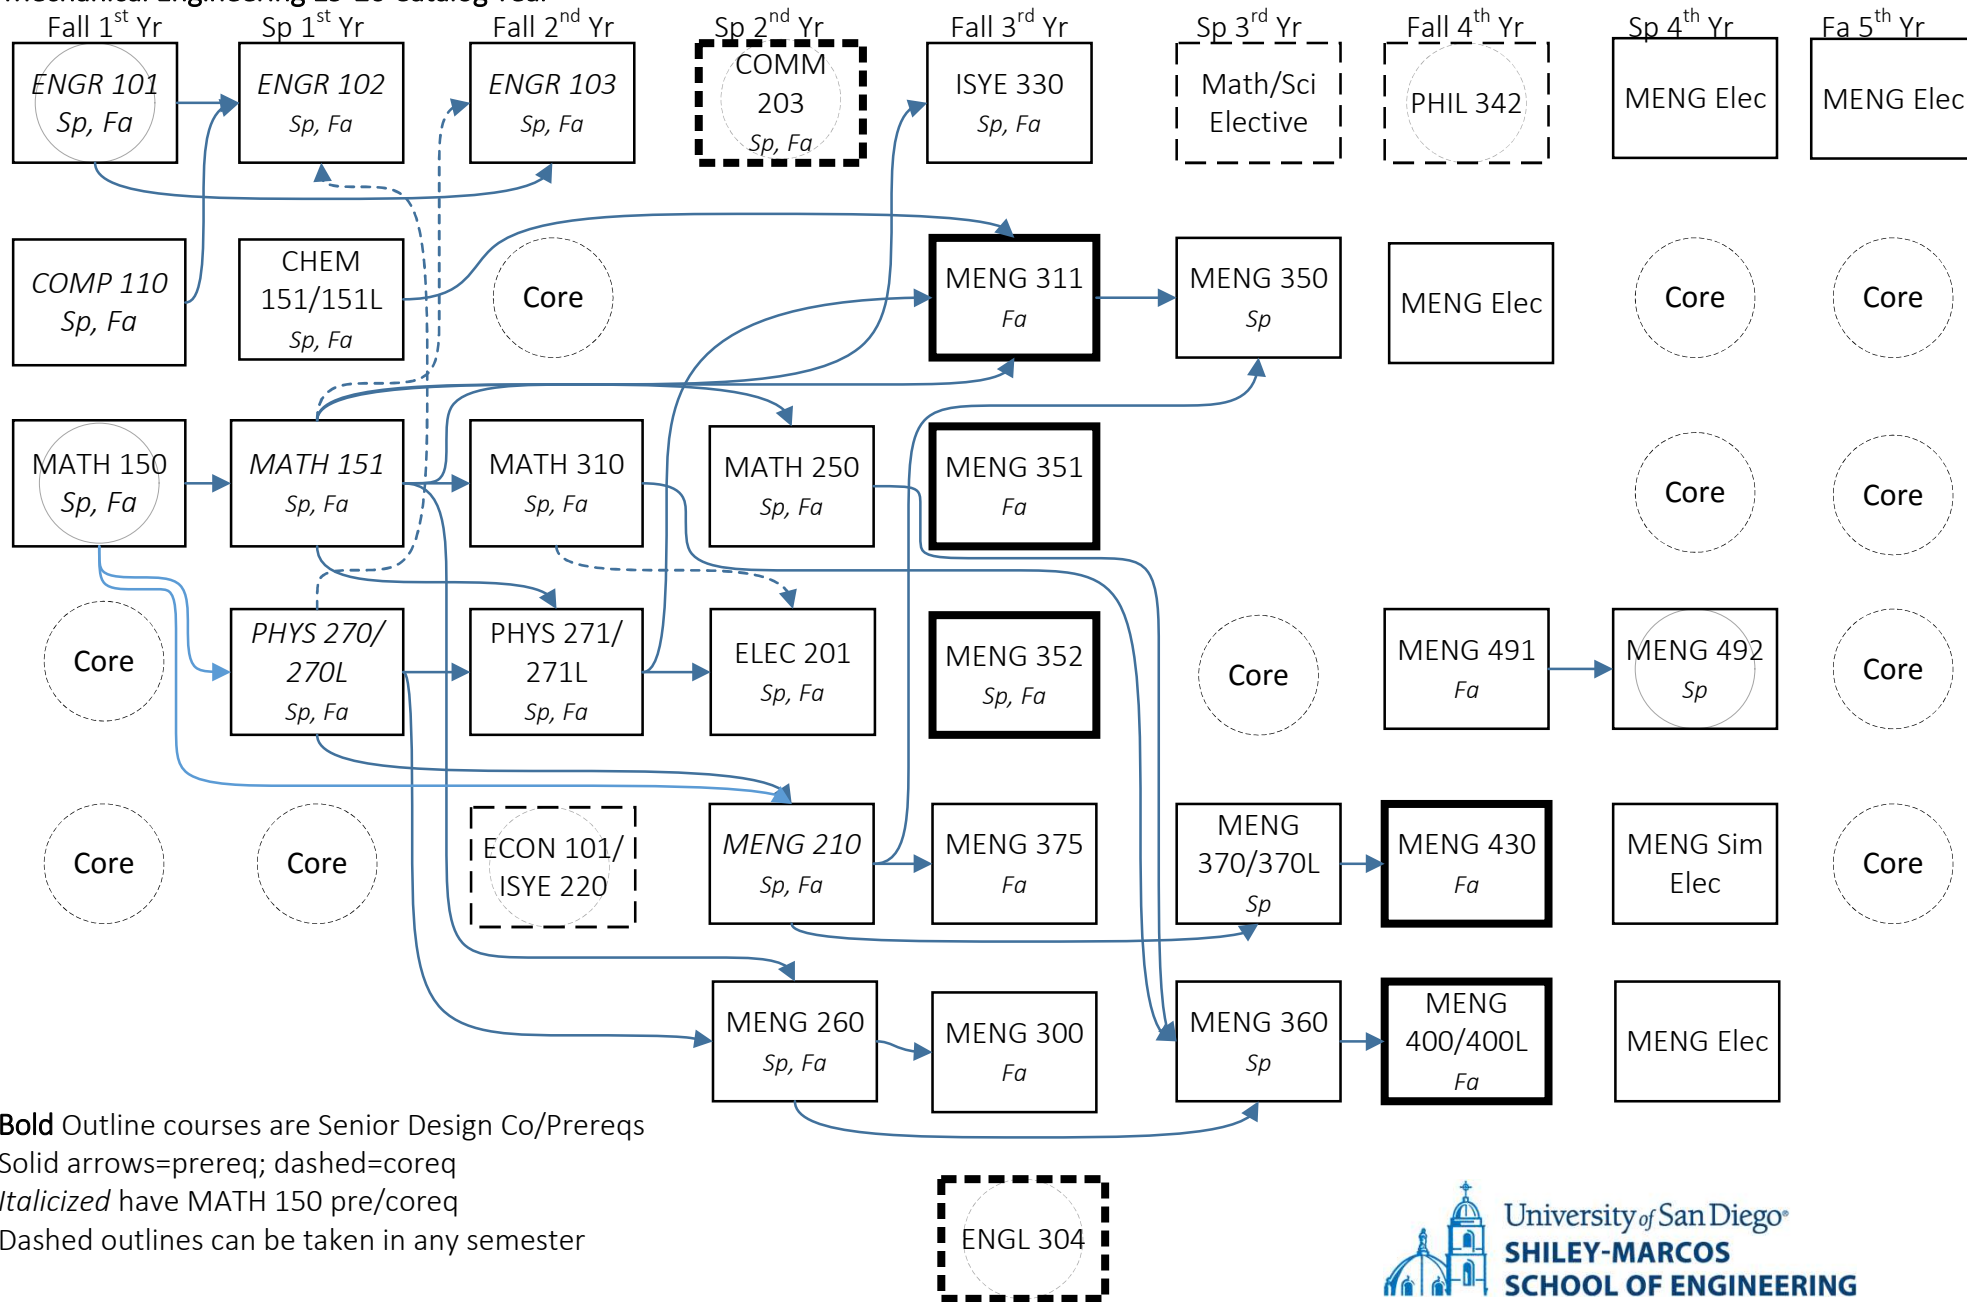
Fall 1$^{st}$ Yr Sp 1$^{st}$ Yr Fall 2$^{nd}$ Yr Sp 2$^{nd}$ Yr Fall 3$^{rd}$ Yr Sp 3$^{rd}$ Yr Fall 4$^{th}$ Yr Sp 4$^{th}$ Yr Fa 5$^{th}$ Yr

ENGR 101 Sp, Fa
ENGR 102 Sp, Fa
ENGR 103 Sp, Fa
COMM 203 Sp, Fa
ISYE 330 Sp, Fa
Math/Sci Elective
PHIL 342
MENG Elec
MENG Elec

COMP 110 Sp, Fa
CHEM 151/151L Sp, Fa
Core
MENG 311 Fa
MENG 350 Sp
MENG Elec
Core
Core

MATH 150 Sp, Fa
MATH 151 Sp, Fa
MATH 310 Sp, Fa
MATH 250 Sp, Fa
MENG 351 Fa
Core
Core

Core
PHYS 270/ 270L Sp, Fa
PHYS 271/ 271L Sp, Fa
ELEC 201 Sp, Fa
MENG 352 Sp, Fa
Core
MENG 491 Fa
MENG 492 Sp
Core

Core
Core
ECON 101/ ISYE 220
MENG 210 Sp, Fa
MENG 375 Fa
MENG 370/370L Sp
MENG 430 Fa
MENG Sim Elec
Core

MENG 260 Sp, Fa
MENG 300 Fa
MENG 360 Sp
MENG 400/400L Fa
MENG Elec

Bold Outline courses are Senior Design Co/Prereqs
Solid arrows=prereq; dashed=coreq
Italicized have MATH 150 pre/coreq
Dashed outlines can be taken in any semester

ENGL 304

University of San Diego
SHILEY-MARCOS
SCHOOL OF ENGINEERING